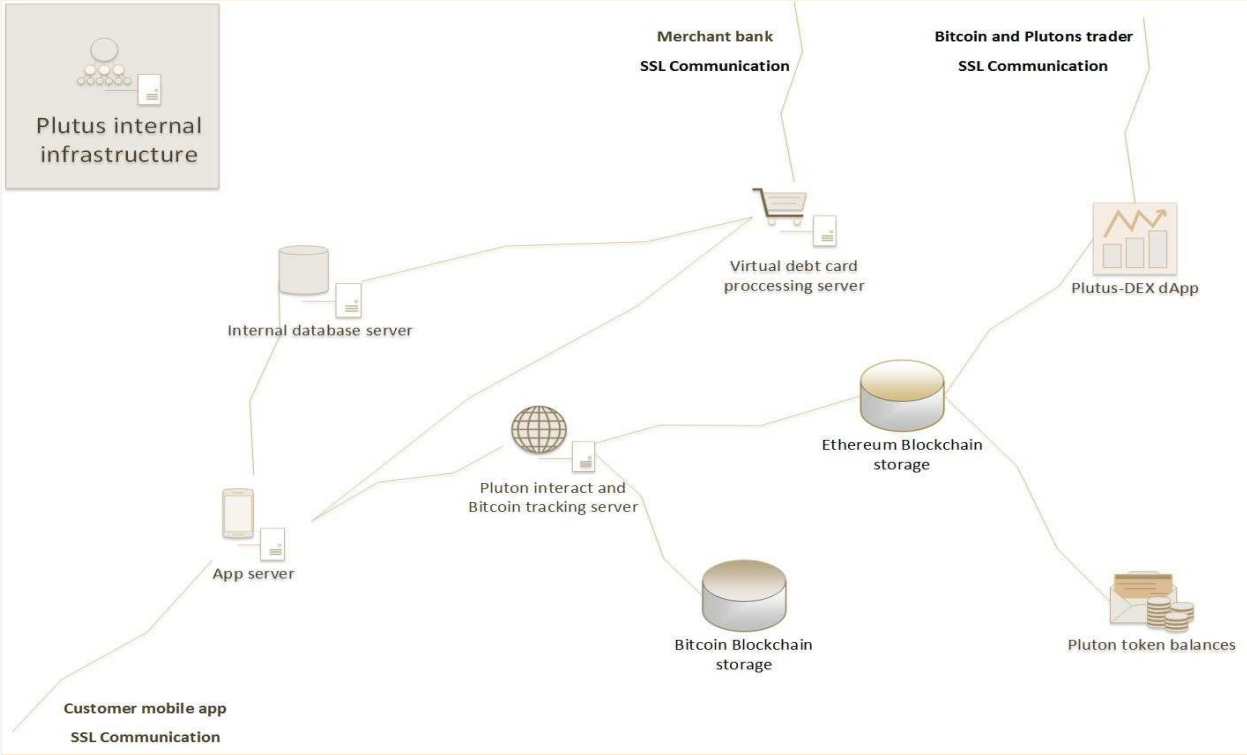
Plutus internal infrastructure

Merchant bank
SSL Communication

Bitcoin and Plutons trader
SSL Communication

Virtual debt card proccessing server

Plutus-DEX dApp

Internal database server

Ethereum Blockchain storage

Pluton interact and Bitcoin tracking server

App server

Bitcoin Blockchain storage

Pluton token balances

Customer mobile app
SSL Communication